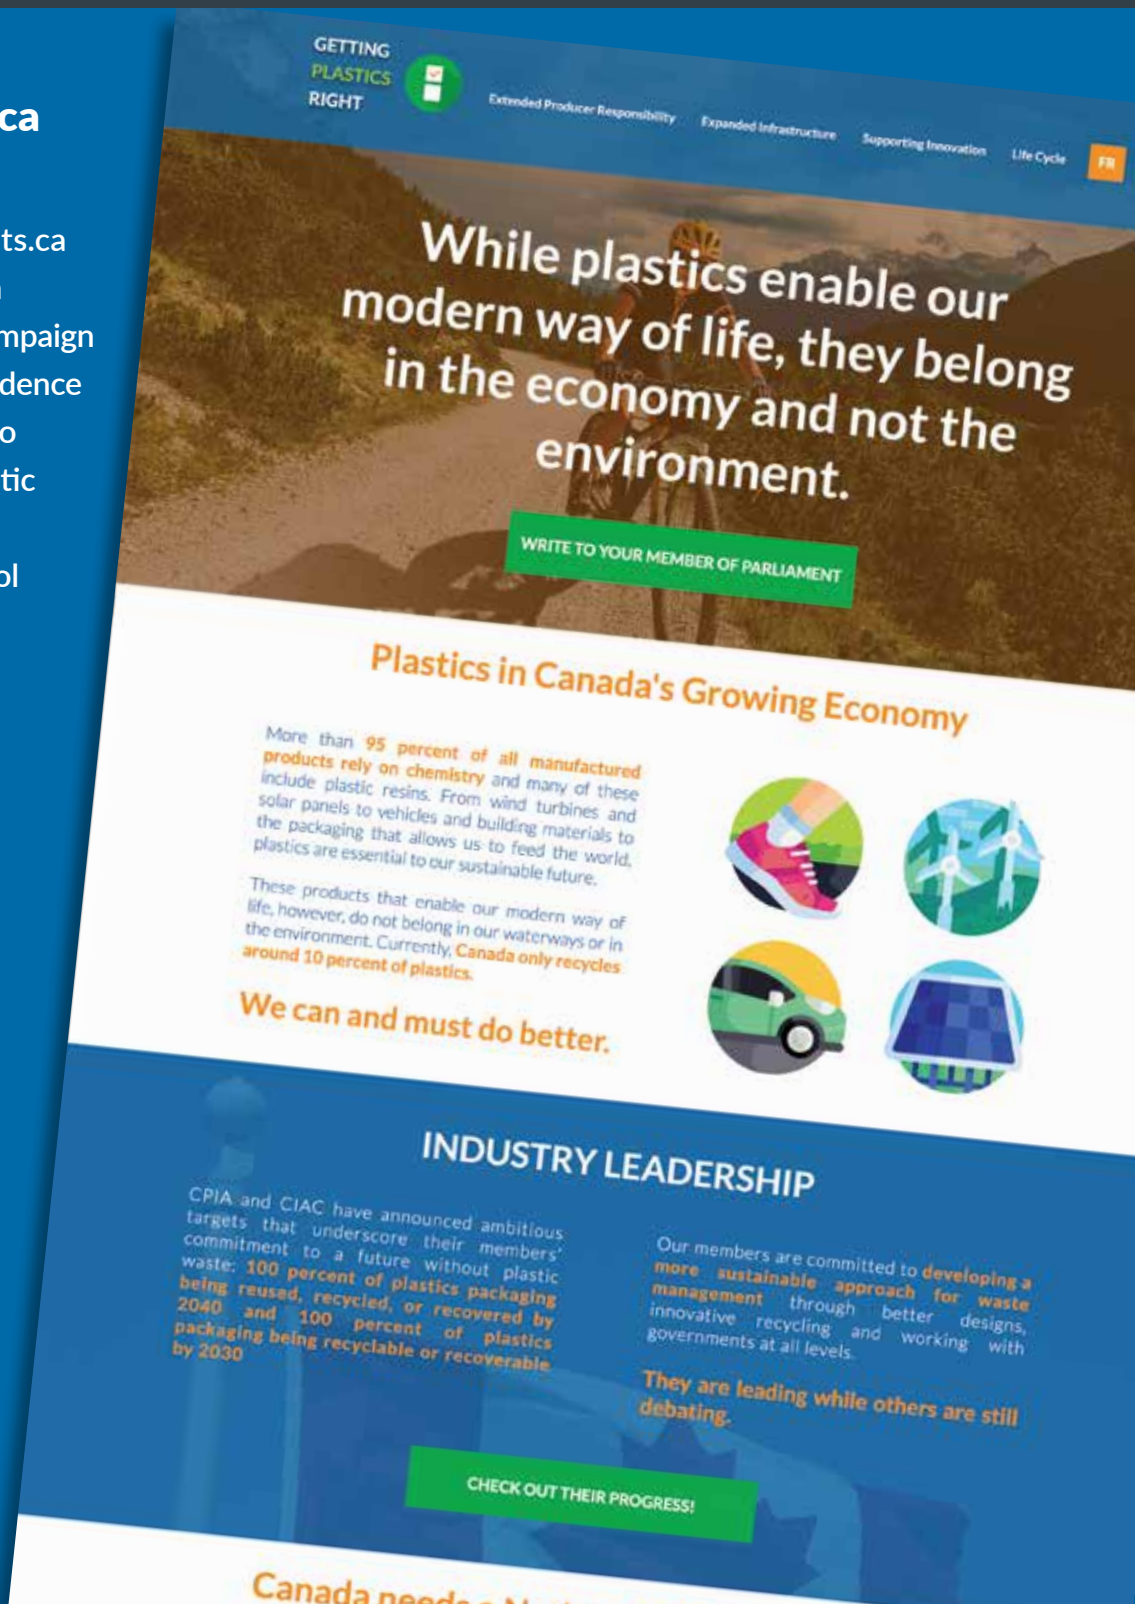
ca

ts.ca
mpaign
dence
o
tic

ol

GETTING PLASTICS RIGHT

Extended Producer Responsibility
Expanded Infrastructure
Supporting Innovation
Life Cycle
FR

While plastics enable our modern way of life, they belong in the economy and not the environment.

WRITE TO YOUR MEMBER OF PARLIAMENT

Plastics in Canada's Growing Economy

More than 95 percent of all manufactured products rely on chemistry and many of these include plastic resins. From wind turbines and solar panels to vehicles and building materials to the packaging that allows us to feed the world, plastics are essential to our sustainable future.

These products that enable our modern way of life, however, do not belong in our waterways or in the environment. Currently, Canada only recycles around 10 percent of plastics.

We can and must do better.

INDUSTRY LEADERSHIP

CPIA and CIAC have announced ambitious targets that underscore their members' commitment to a future without plastic waste: 100 percent of plastics packaging being reused, recycled, or recovered by 2040 and 100 percent of plastics packaging being recyclable or recoverable by 2030

Our members are committed to developing a more sustainable approach for waste management through better designs, innovative recycling and working with governments at all levels.

They are leading while others are still debating.

CHECK OUT THEIR PROGRESS!

Canada needs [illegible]